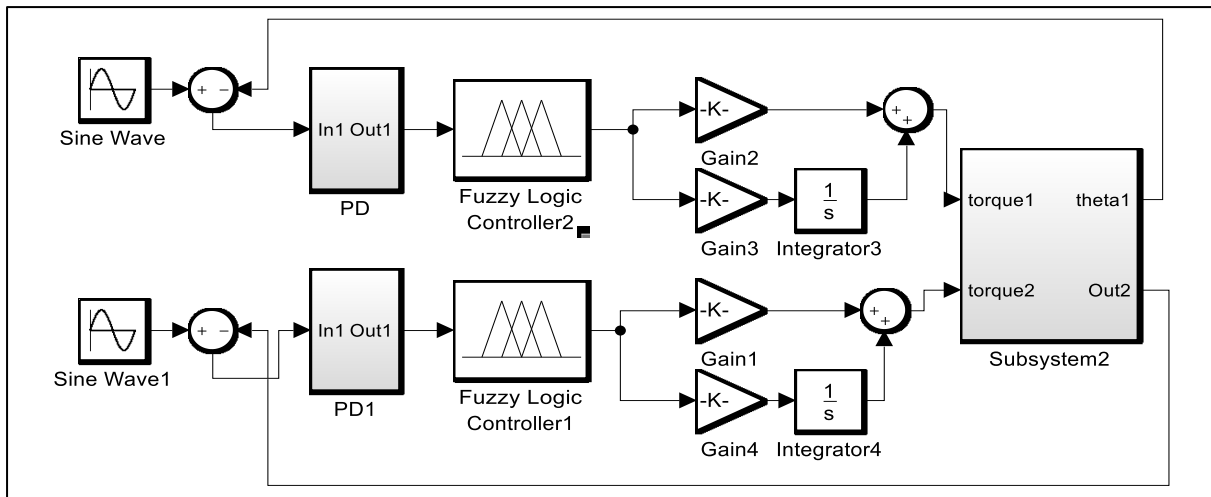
Sine Wave

+ −

In1 Out1

PD

Fuzzy Logic Controller2

-K-

Gain2

-K-

Gain3

$\frac{1}{s}$

Integrator3

+ +

torque1

theta1

torque2

Out2

Subsystem2

Sine Wave1

+ −

In1 Out1

PD1

Fuzzy Logic Controller1

-K-

Gain1

-K-

Gain4

$\frac{1}{s}$

Integrator4

+ +